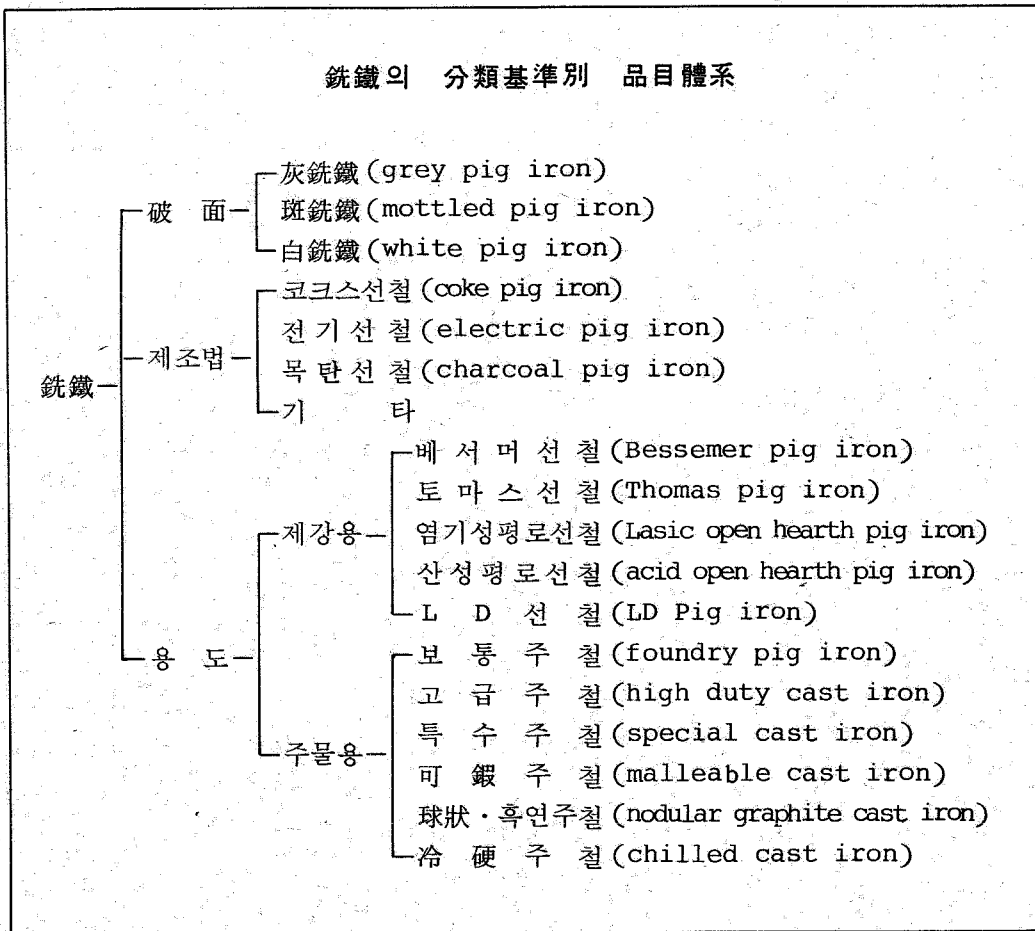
銑鐵의 分類基準別 品目體系

銑鐵
破 面
灰銑鐵(grey pig iron)
斑銑鐵(mottled pig iron)
白銑鐵(white pig iron)
제조법
코크스선철(coke pig iron)
전기선철(electric pig iron)
목탄선철(charcoal pig iron)
기 타
용 도
제강용
베서머선철(Bessemer pig iron)
토마스선철(Thomas pig iron)
염기성평로선철(Lasic open hearth pig iron)
산성평로선철(acid open hearth pig iron)
L D 선 철(LD Pig iron)
주물용
보통주철(foundry pig iron)
고급주철(high duty cast iron)
특수주철(special cast iron)
可鍛주철(malleable cast iron)
球狀·흑연주철(nodular graphite cast iron)
冷硬주철(chilled cast iron)